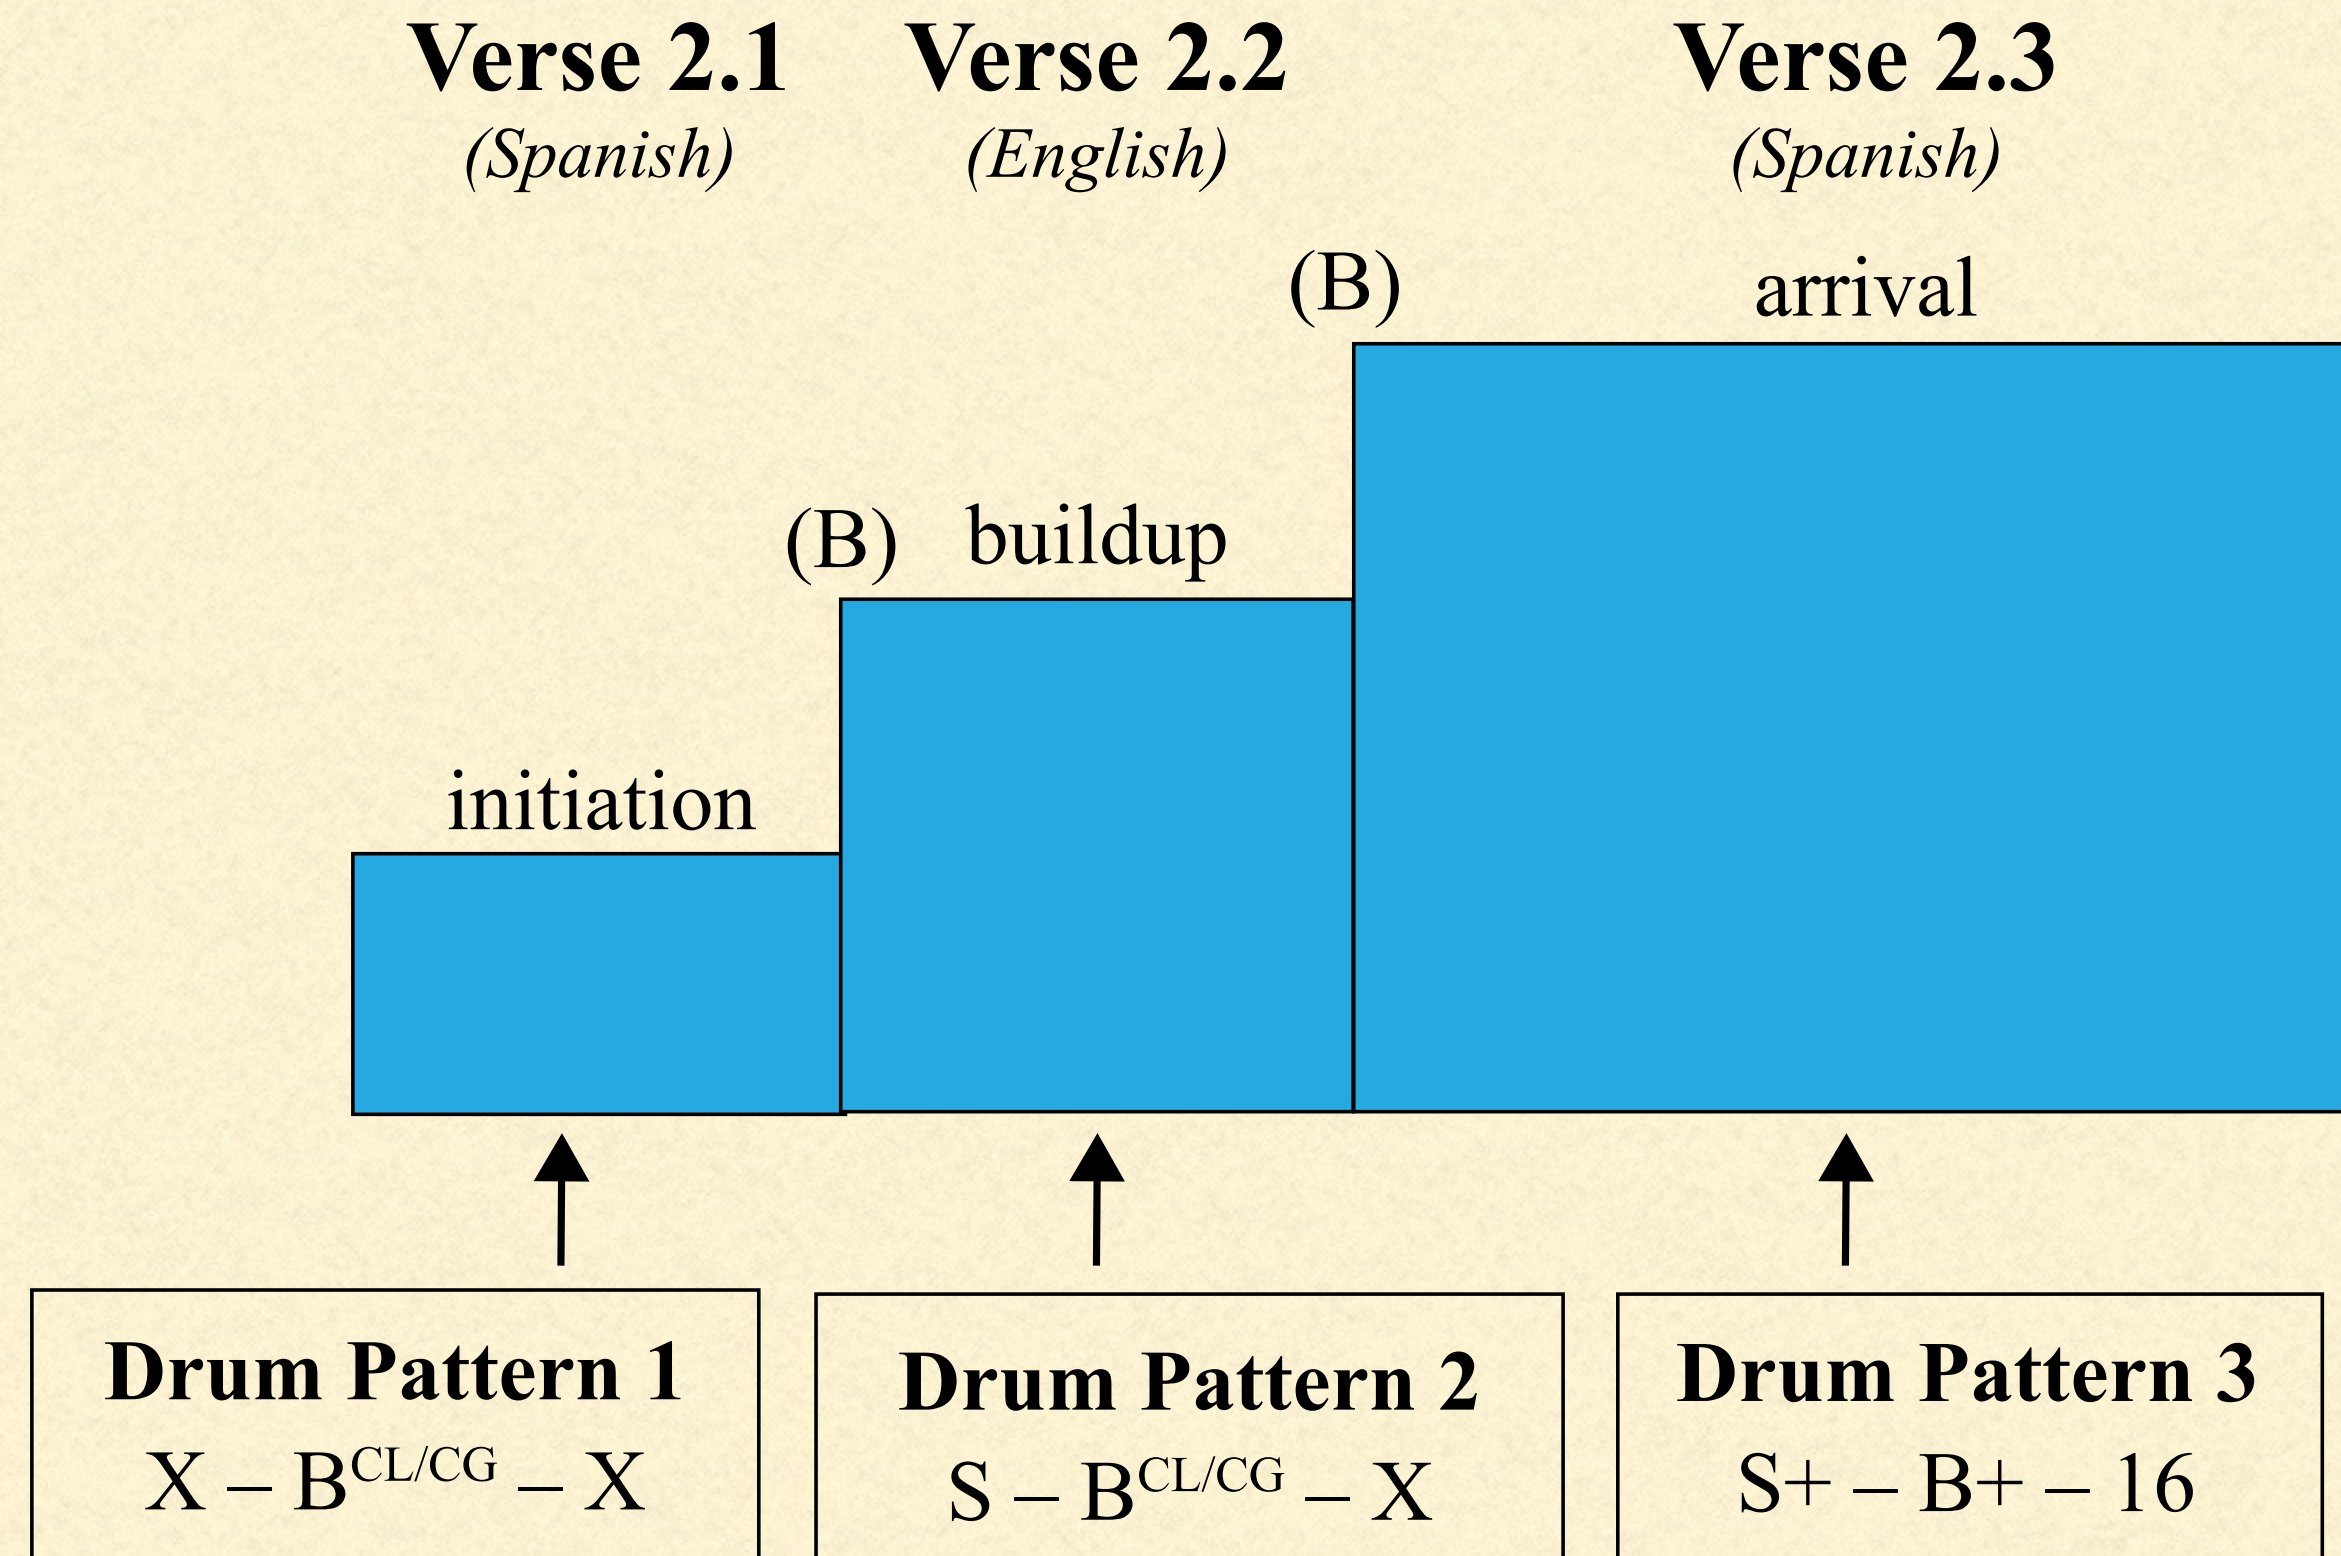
Verse 2.1
(Spanish)

Verse 2.2
(English)

Verse 2.3
(Spanish)

(B) arrival

(B) buildup

initiation

Drum Pattern 1
X – $B^{CL/CG}$ – X

Drum Pattern 2
S – $B^{CL/CG}$ – X

Drum Pattern 3
S+ – B+ – 16